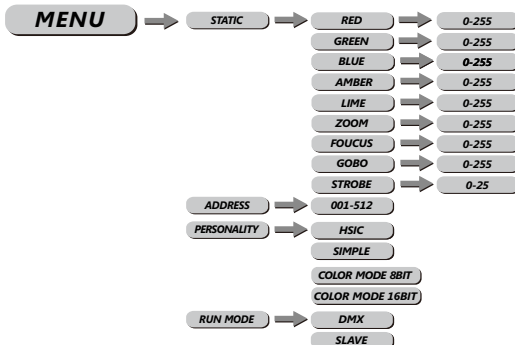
MENU

STATIC

RED
0-255
GREEN
0-255
BLUE
0-255
AMBER
0-255
LIME
0-255
ZOOM
0-255
FOUCUS
0-255
GOBO
0-255
STROBE
0-25

ADDRESS
001-512

PERSONALITY
HSIC
SIMPLE

COLOR MODE 8BIT
COLOR MODE 16BIT

RUN MODE
DMX
SLAVE